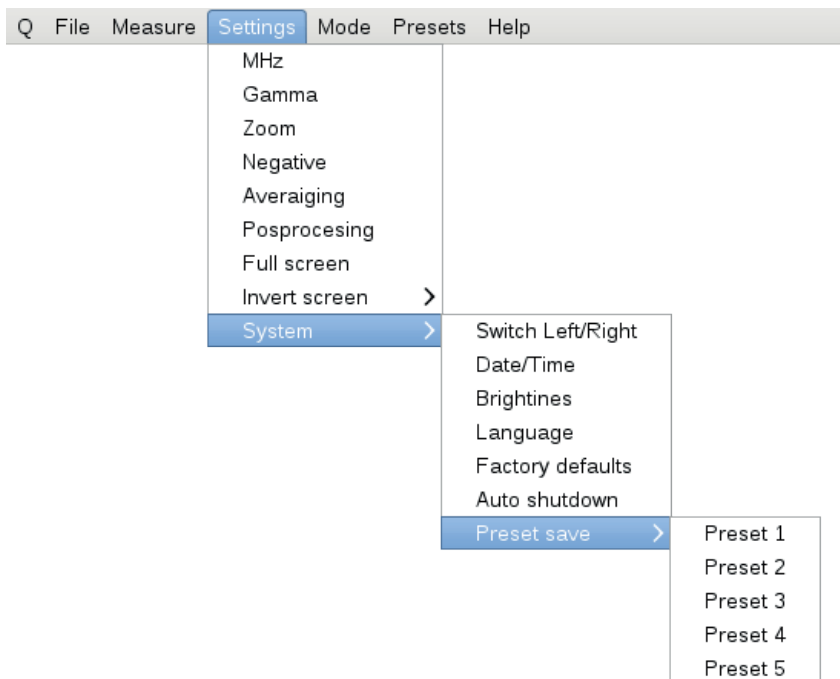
Q File Measure Settings Mode Presets Help

MHz
Gamma
Zoom
Negative
Averaiging
Posprocesing
Full screen
Invert screen >
System >

Switch Left/Right
Date/Time
Brightines
Language
Factory defaults
Auto shutdown
Preset save >

Preset 1
Preset 2
Preset 3
Preset 4
Preset 5